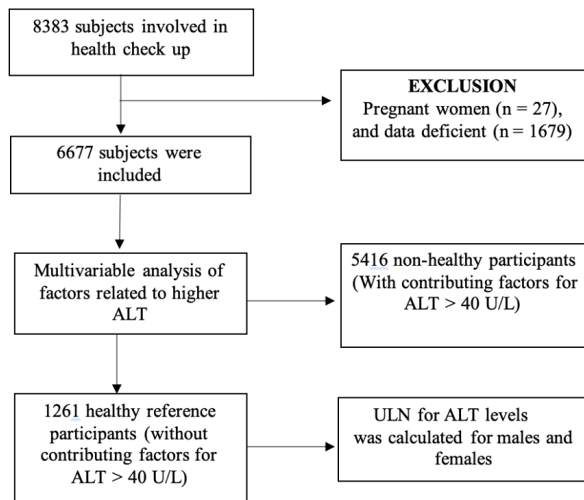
8383 subjects involved in health check up

EXCLUSION
Pregnant women (n = 27), and data deficient (n = 1679)

6677 subjects were included

Multivariable analysis of factors related to higher ALT

5416 non-healthy participants (With contributing factors for ALT > 40 U/L)

1261 healthy reference participants (without contributing factors for ALT > 40 U/L)

ULN for ALT levels was calculated for males and females